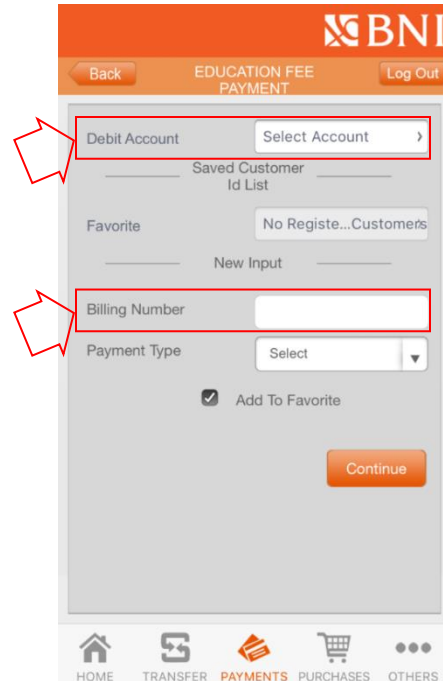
BNI

Back

EDUCATION FEE PAYMENT

Log Out

Debit Account

Select Account

Saved Customer Id List

Favorite

No Registe...Customers

New Input

Billing Number

Payment Type

Select

Add To Favorite

Continue

HOME

TRANSFER

PAYMENTS

PURCHASES

OTHERS